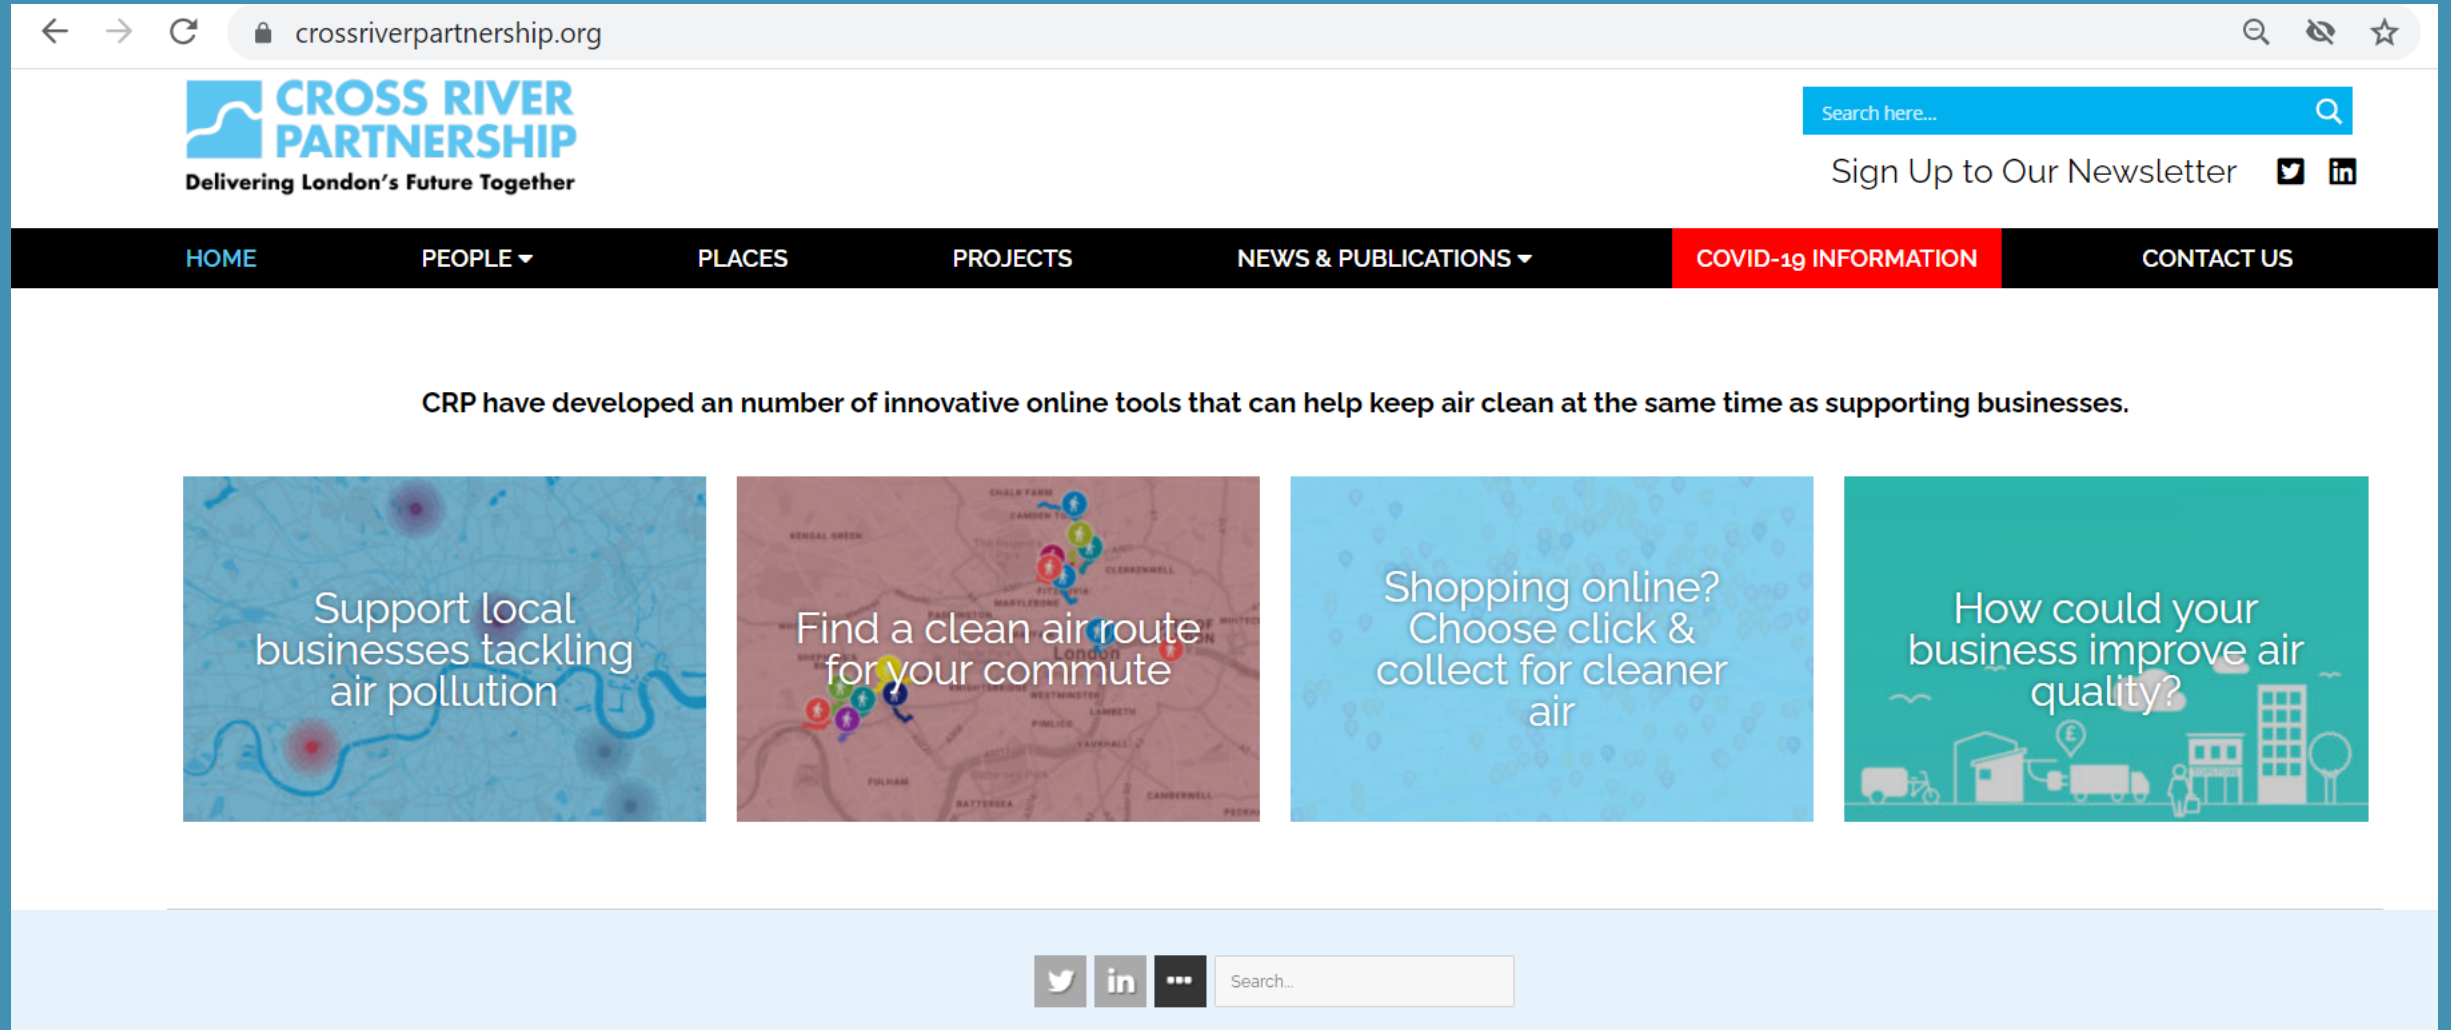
crossriverpartnership.org

CROSS RIVER PARTNERSHIP
Delivering London's Future Together

Search here...

Sign Up to Our Newsletter

HOME PEOPLE PLACES PROJECTS NEWS & PUBLICATIONS COVID-19 INFORMATION CONTACT US

CRP have developed an number of innovative online tools that can help keep air clean at the same time as supporting businesses.

Support local businesses tackling air pollution

Find a clean air route for your commute

Shopping online? Choose click & collect for cleaner air

How could your business improve air quality?

Search...